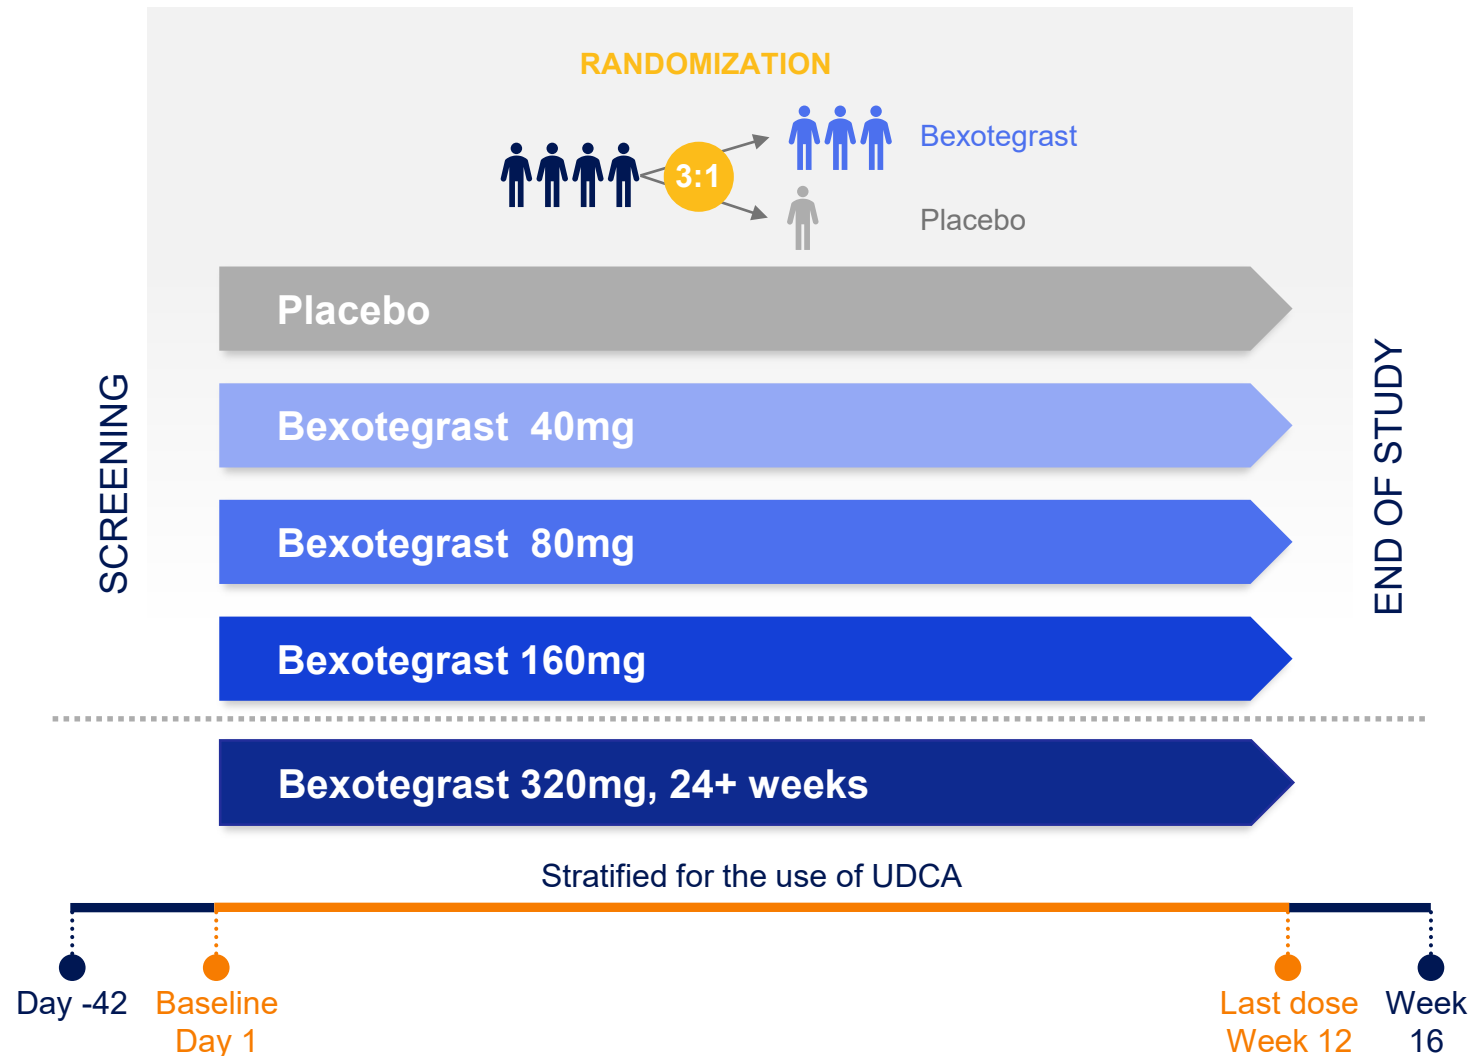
RANDOMIZATION

3:1

Bexotegrast

Placebo

SCREENING

Placebo

Bexotegrast 40mg

Bexotegrast 80mg

Bexotegrast 160mg

END OF STUDY

Bexotegrast 320mg, 24+ weeks

Stratified for the use of UDCA

Day -42

Baseline Day 1

Last dose Week 12

Week 16